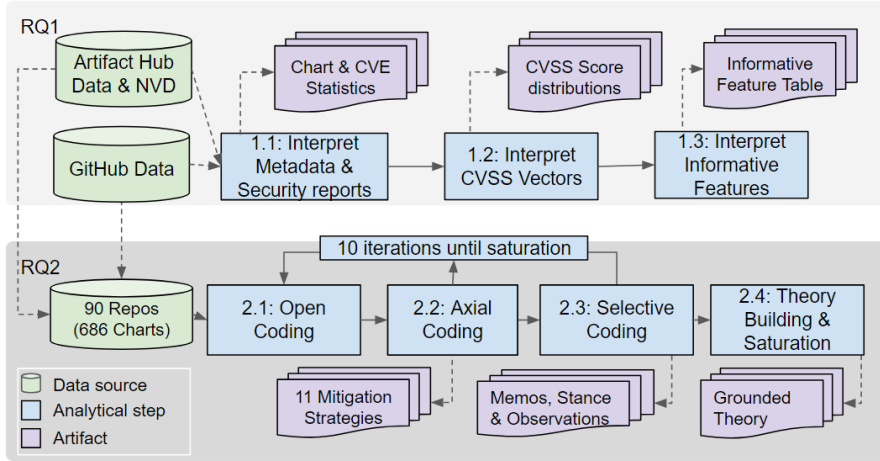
RQ1

Artifact Hub Data & NVD

Chart & CVE Statistics

CVSS Score distributions

Informative Feature Table

GitHub Data

1.1: Interpret Metadata & Security reports

1.2: Interpret CVSS Vectors

1.3: Interpret Informative Features

10 iterations until saturation

RQ2

90 Repos (686 Charts)

2.1: Open Coding

2.2: Axial Coding

2.3: Selective Coding

2.4: Theory Building & Saturation

Data source

Analytical step

Artifact

11 Mitigation Strategies

Memos, Stance & Observations

Grounded Theory